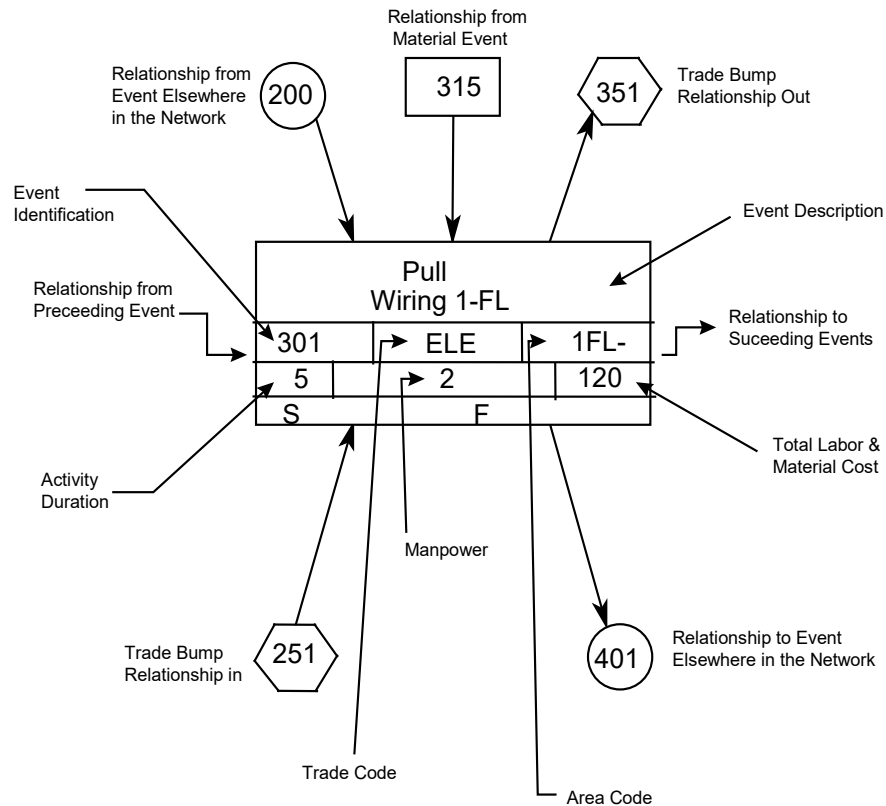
Relationship from Material Event

Relationship from Event Elsewhere in the Network

200

315

351

Trade Bump Relationship Out

Event Identification

Event Description

Relationship from Preceeding Event

Pull
Wiring 1-FL

301

ELE

1FL-

Relationship to Suceeding Events

5

2

120

S

F

Total Labor & Material Cost

Activity Duration

Manpower

Trade Bump Relationship in

251

401

Relationship to Event Elsewhere in the Network

Trade Code

Area Code